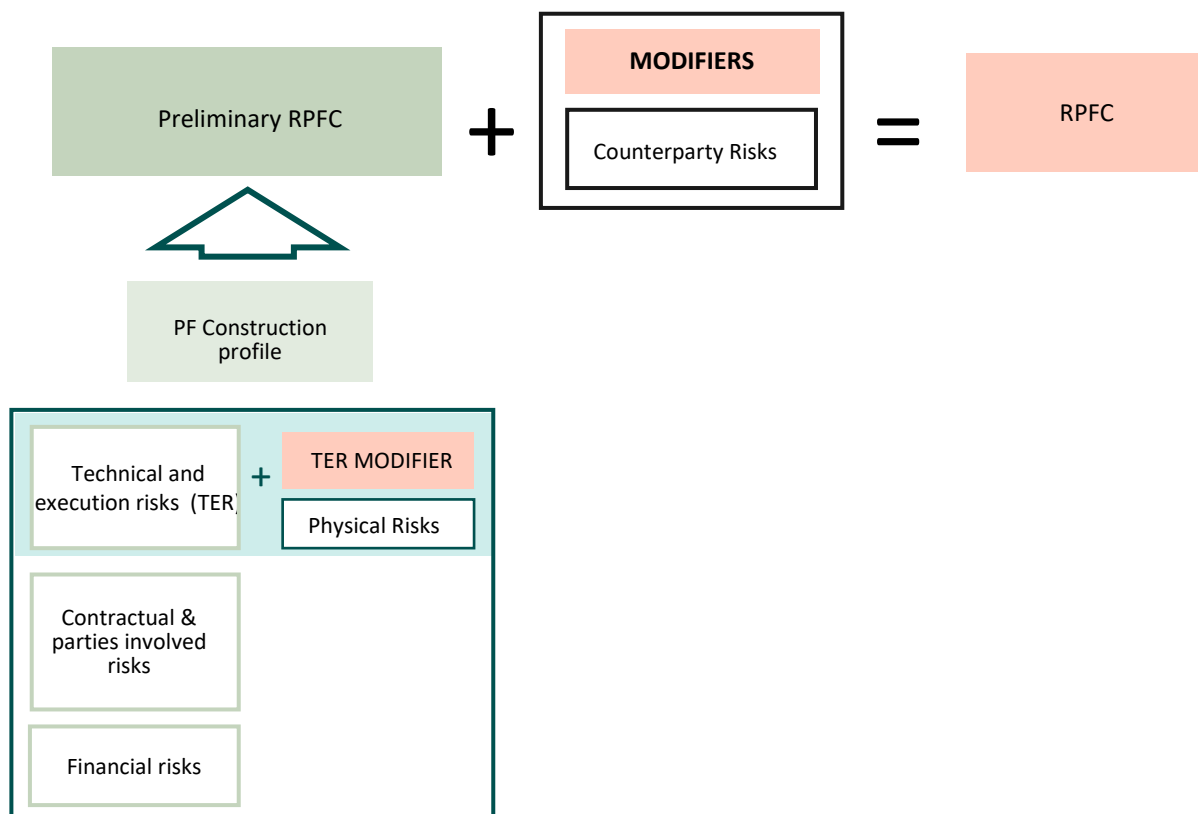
Preliminary RPFC

+

MODIFIERS

Counterparty Risks

=

RPFC

PF Construction profile

Technical and execution risks (TER)

+

TER MODIFIER

Physical Risks

Contractual & parties involved risks

Financial risks